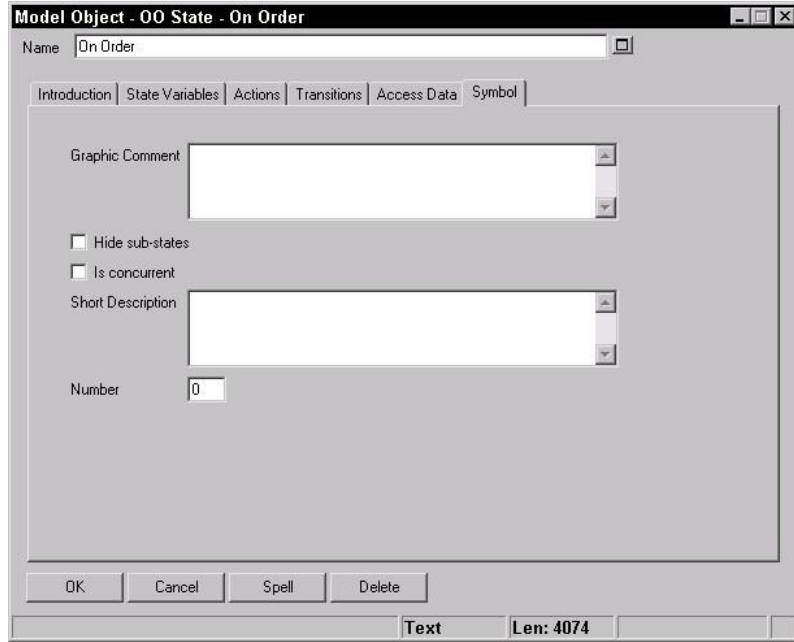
Model Object - OO State - On Order

Name On Order

Introduction | State Variables | Actions | Transitions | Access Data | Symbol

Graphic Comment

Hide sub-states

Is concurrent

Short Description

Number 0

OK Cancel Spell Delete

Text Len: 4074